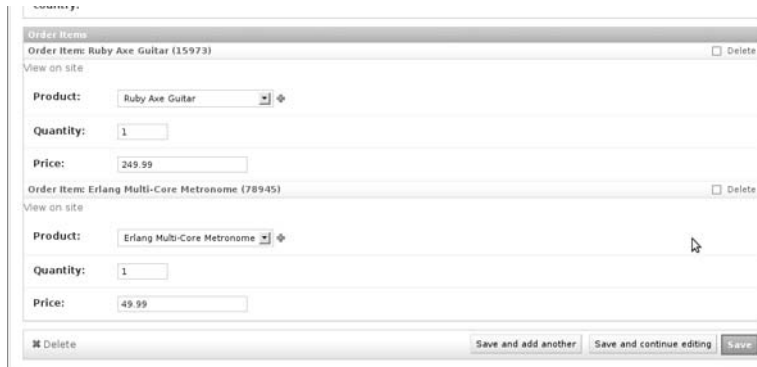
Country:

Order Items

Order Item: Ruby Axe Guitar (15973)

Delete

View on site

Product: Ruby Axe Guitar

Quantity: 1

Price: 249.99

Order Item: Erlang Multi-Core Metronome (78945)

Delete

View on site

Product: Erlang Multi-Core Metronome

Quantity: 1

Price: 49.99

✖ Delete

Save and add another

Save and continue editing

Save